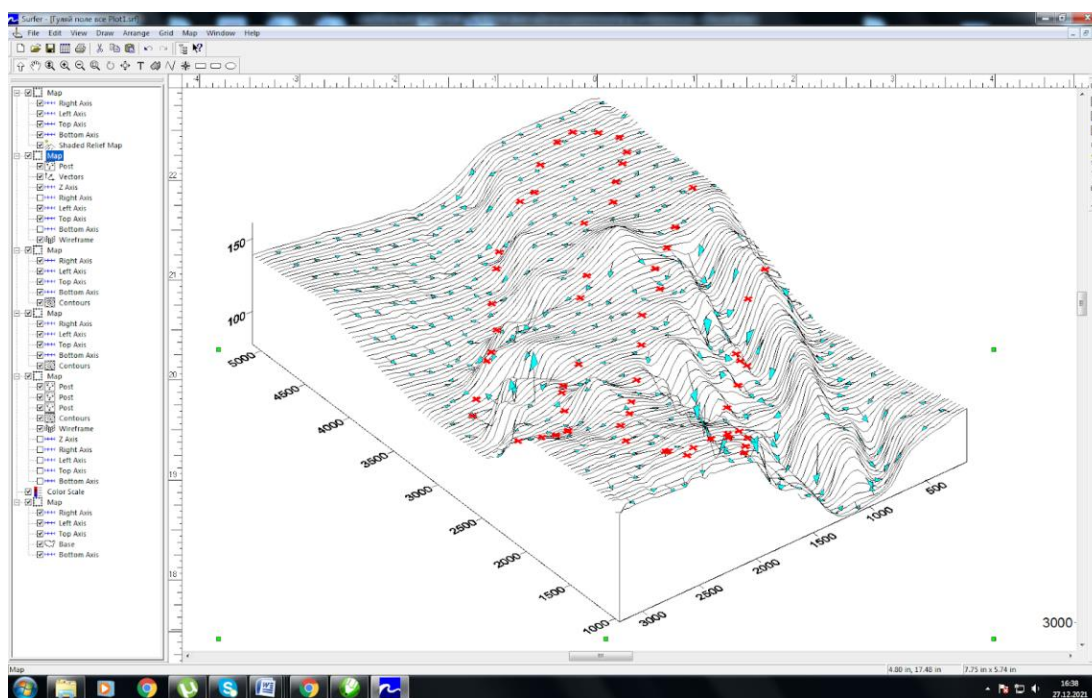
Surfer - [Гуляй поле все Plot1.srf]

File Edit View Draw Arrange Grid Map Window Help

Map
Right Axis
Left Axis
Top Axis
Bottom Axis
Shaded Relief Map
Map
Post
Vectors
Z Axis
Right Axis
Left Axis
Top Axis
Bottom Axis
Wireframe
Map
Right Axis
Left Axis
Top Axis
Bottom Axis
Contours
Map
Right Axis
Left Axis
Top Axis
Bottom Axis
Contours
Map
Post
Post
Post
Contours
Wireframe
Z Axis
Right Axis
Left Axis
Top Axis
Bottom Axis
Color Scale
Map
Right Axis
Left Axis
Top Axis
Base
Bottom Axis

-4 -3 -2 -1 0 1 2 3 4

22
21
20
19
18

150
100

5000
4500
4000
3500
3000
2500
2000
1500
1000

3000
2500
2000
1500
1000
500

3000

Map
4.80 in, 17.48 in
7.75 in x 5.74 in
16:38
27.12.2021